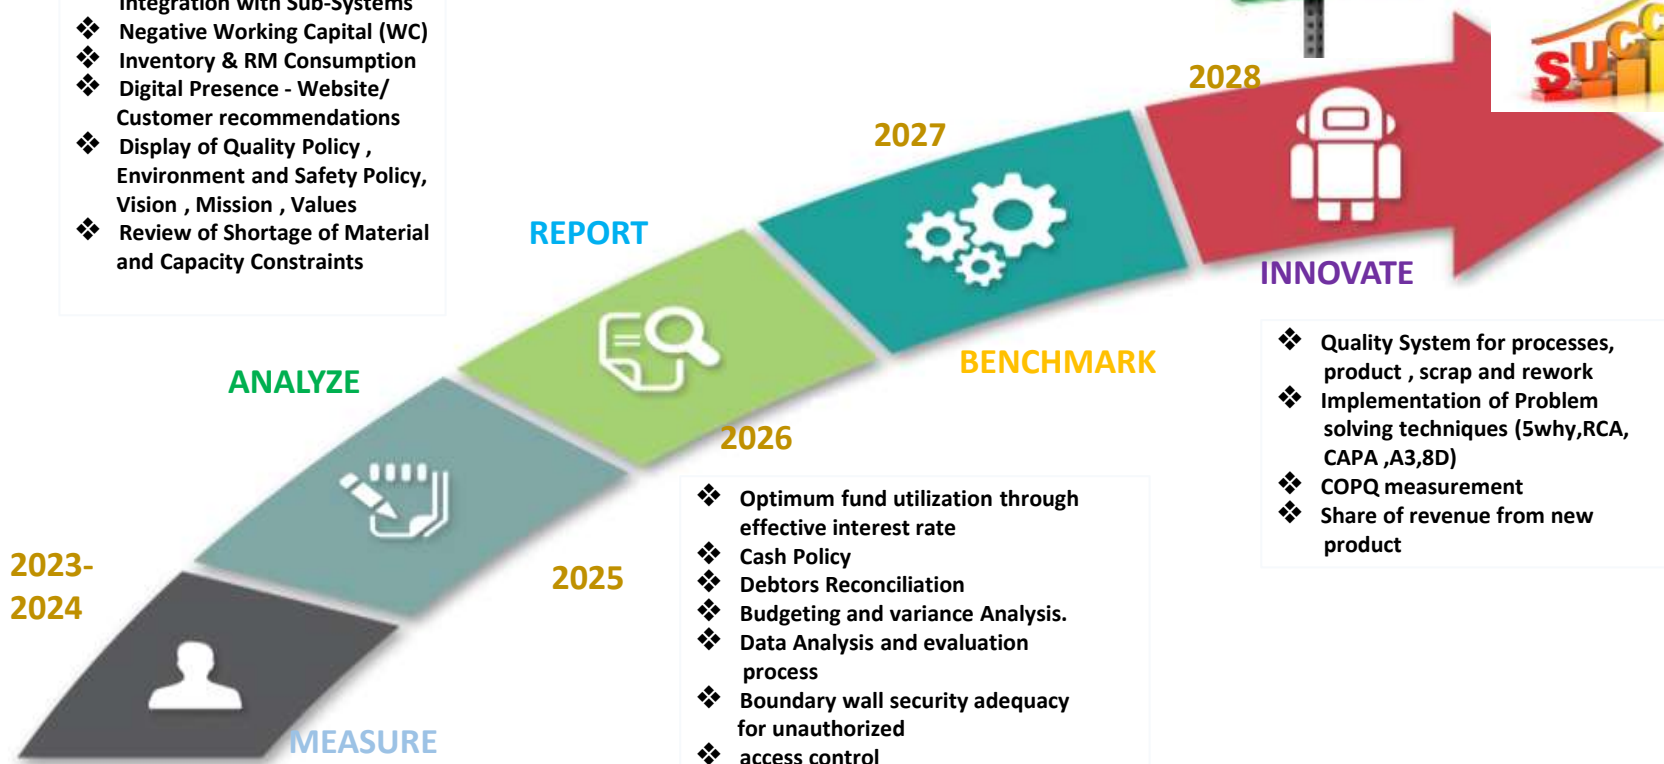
Integration with Sub-Systems
❖ Negative Working Capital (WC)
❖ Inventory & RM Consumption
❖ Digital Presence - Website/ Customer recommendations
❖ Display of Quality Policy , Environment and Safety Policy, Vision , Mission , Values
❖ Review of Shortage of Material and Capacity Constraints

2028

2027

REPORT

INNOVATE

ANALYZE

BENCHMARK

2026

❖ Quality System for processes, product , scrap and rework
❖ Implementation of Problem solving techniques (5why,RCA, CAPA ,A3,8D)
❖ COPQ measurement
❖ Share of revenue from new product

2023-2024

2025

❖ Optimum fund utilization through effective interest rate
❖ Cash Policy
❖ Debtors Reconciliation
❖ Budgeting and variance Analysis.
❖ Data Analysis and evaluation process
❖ Boundary wall security adequacy for unauthorized
❖ access control

MEASURE

SUCC